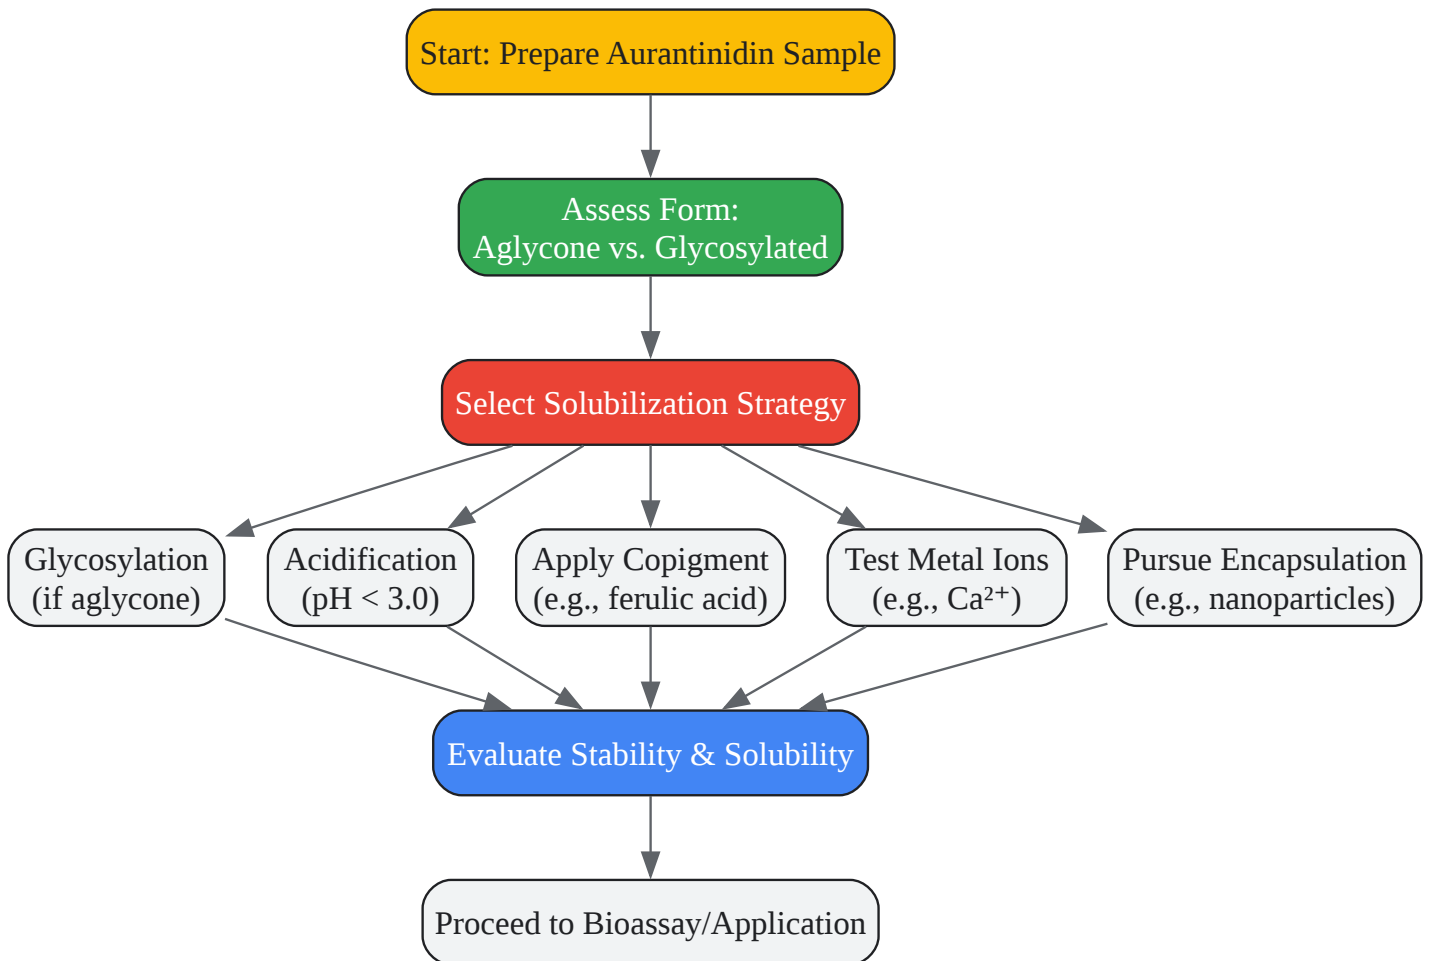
Start: Prepare Aurantinidin Sample

Assess Form:
Aglycone vs. Glycosylated

Select Solubilization Strategy

Glycosylation
(if aglycone)

Acidification
(pH < 3.0)

Apply Copigment
(e.g., ferulic acid)

Test Metal Ions
(e.g., $Ca^{2+}$)

Pursue Encapsulation
(e.g., nanoparticles)

Evaluate Stability & Solubility

Proceed to Bioassay/Application